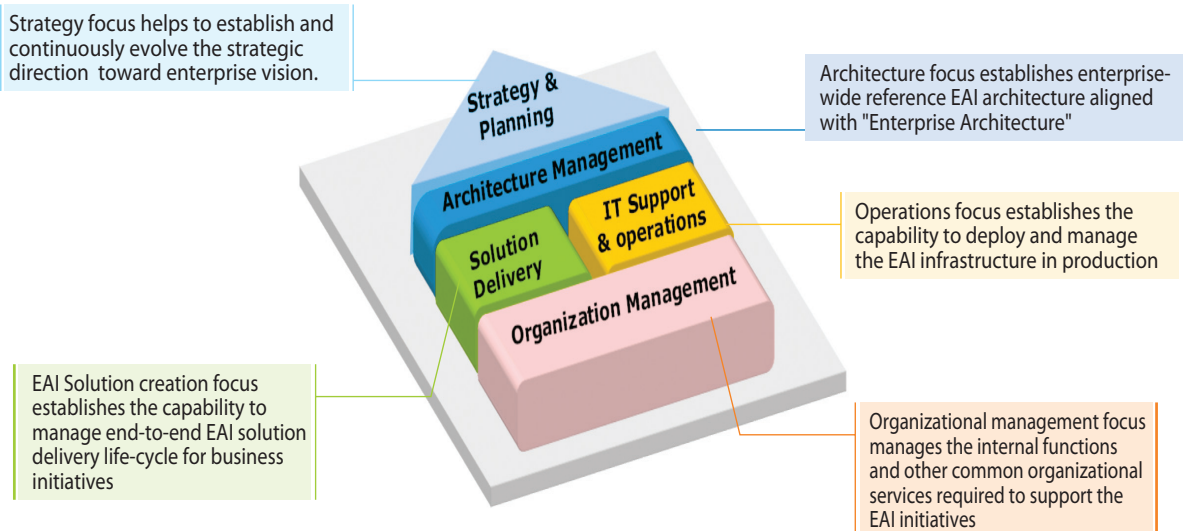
Strategy focus helps to establish and continuously evolve the strategic direction toward enterprise vision.

Architecture focus establishes enterprise-wide reference EAI architecture aligned with "Enterprise Architecture"

Strategy & Planning

Architecture Management

Solution Delivery

IT Support & operations

Organization Management

Operations focus establishes the capability to deploy and manage the EAI infrastructure in production

EAI Solution creation focus establishes the capability to manage end-to-end EAI solution delivery life-cycle for business initiatives

Organizational management focus manages the internal functions and other common organizational services required to support the EAI initiatives